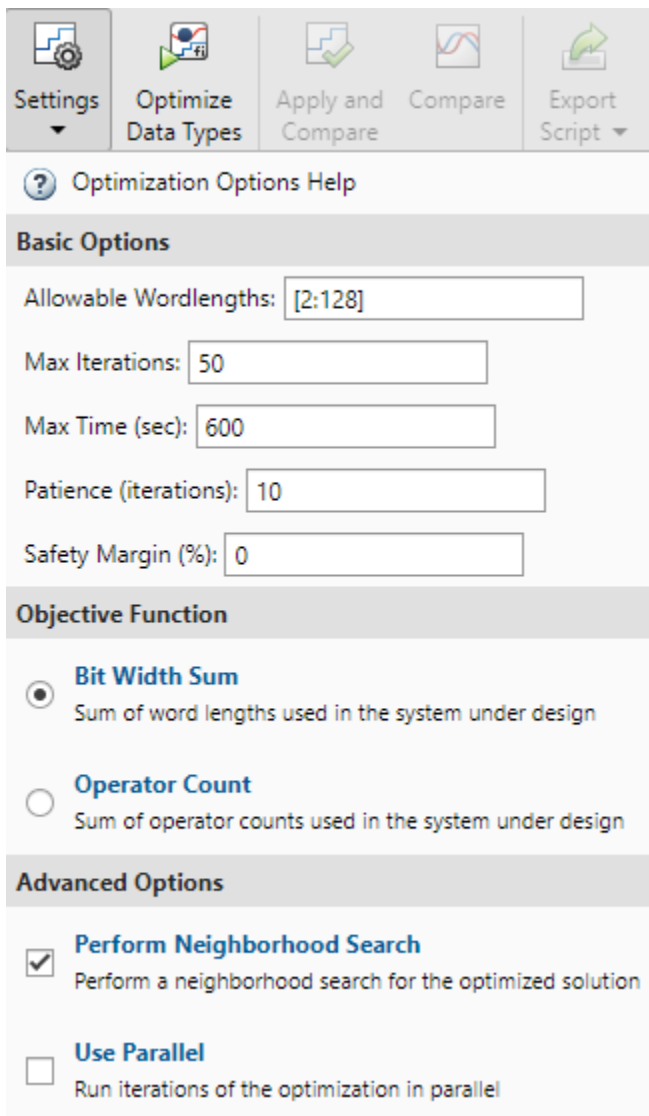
Settings

Optimize Data Types

Apply and Compare

Compare

Export Script

Optimization Options Help

Basic Options

Allowable Wordlengths: [2:128]

Max Iterations: 50

Max Time (sec): 600

Patience (iterations): 10

Safety Margin (%): 0

Objective Function

Bit Width Sum
Sum of word lengths used in the system under design

Operator Count
Sum of operator counts used in the system under design

Advanced Options

Perform Neighborhood Search
Perform a neighborhood search for the optimized solution

Use Parallel
Run iterations of the optimization in parallel